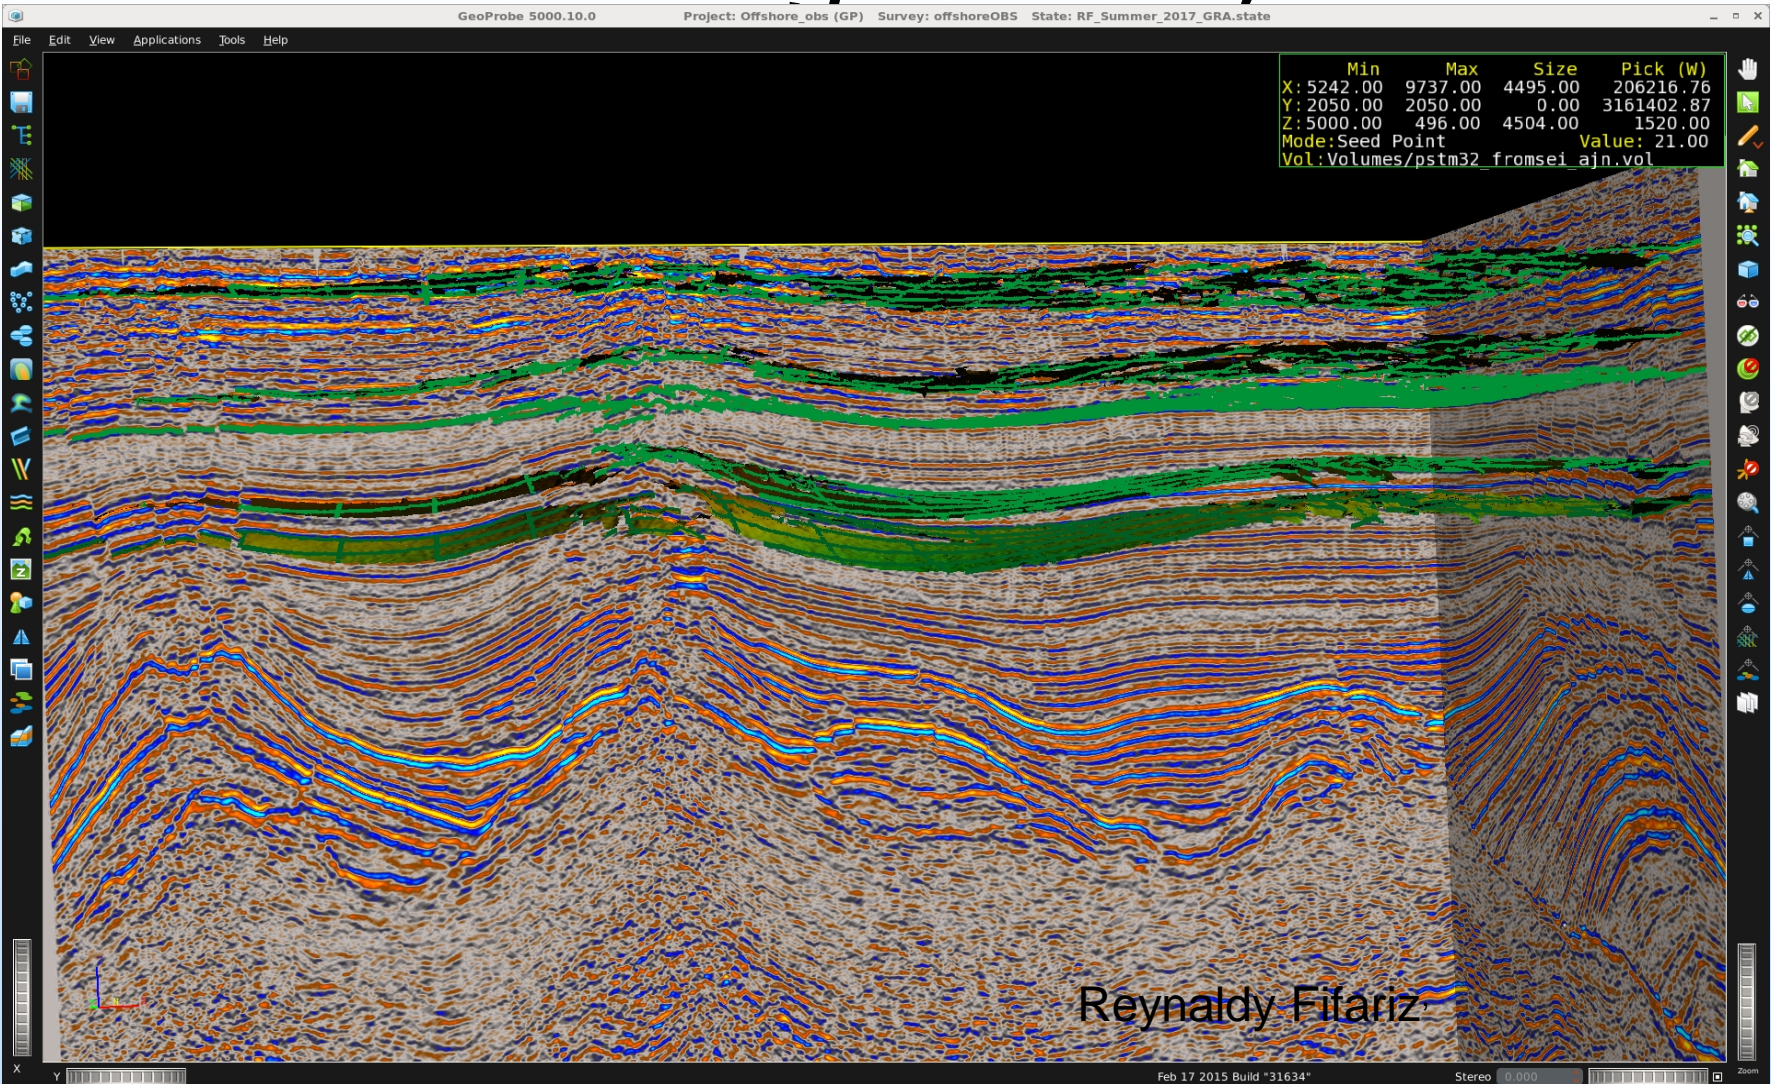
GeoProbe 5000.10.0 Project: Offshore_obs (GP) Survey: offshoreOBS State: RF_Summer_2017_GRA.state

File Edit View Applications Tools Help

| | Min | Max | Size | Pick (W) |
|---|---|---|---|---|
| X: | 5242.00 | 9737.00 | 4495.00 | 206216.76 |
| Y: | 2050.00 | 2050.00 | 0.00 | 3161402.87 |
| Z: | 5000.00 | 496.00 | 4504.00 | 1520.00 |

Mode:Seed Point Value: 21.00
Vol:Volumes/pstm32_fromsei_ajn.vol

Reynaldy Fifariz

X Y

Feb 17 2015 Build "31634"

Stereo 0.000

Zoom